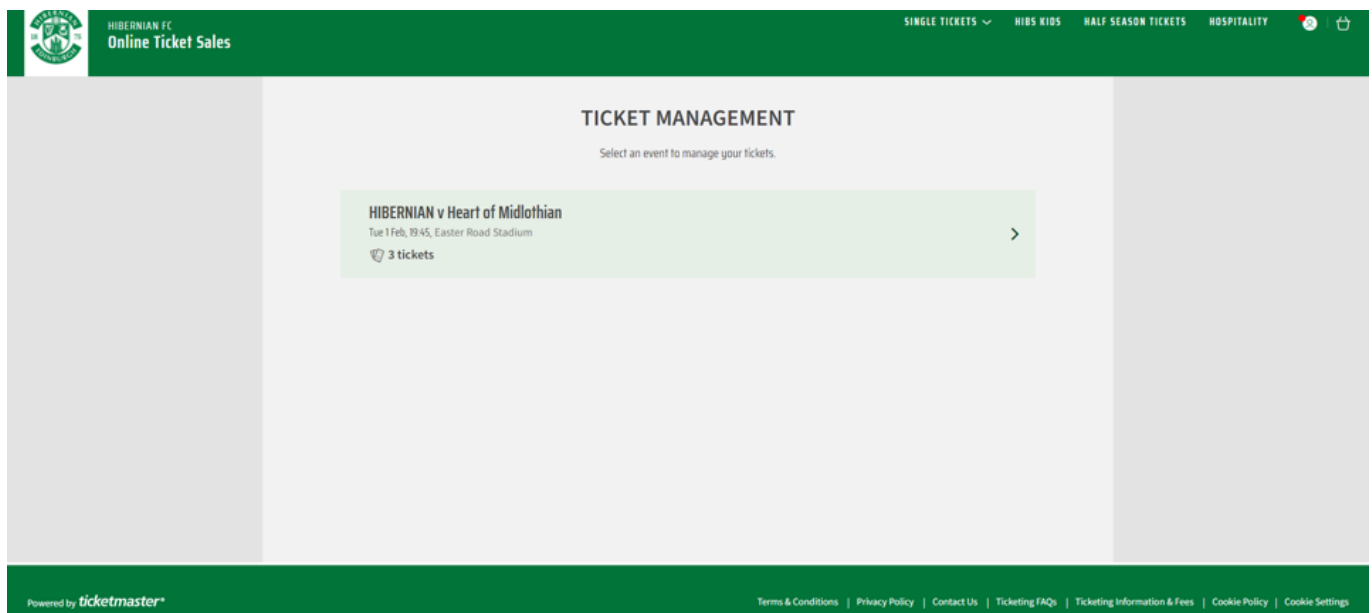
HIBERNIAN FC
Online Ticket Sales

SINGLE TICKETS HIBS KIDS HALF SEASON TICKETS HOSPITALITY

TICKET MANAGEMENT

Select an event to manage your tickets.

HIBERNIAN v Heart of Midlothian
Tue 1 Feb, 19:45, Easter Road Stadium
3 tickets

Powered by ticketmaster

Terms & Conditions | Privacy Policy | Contact Us | Ticketing FAQs | Ticketing Information & Fees | Cookie Policy | Cookie Settings